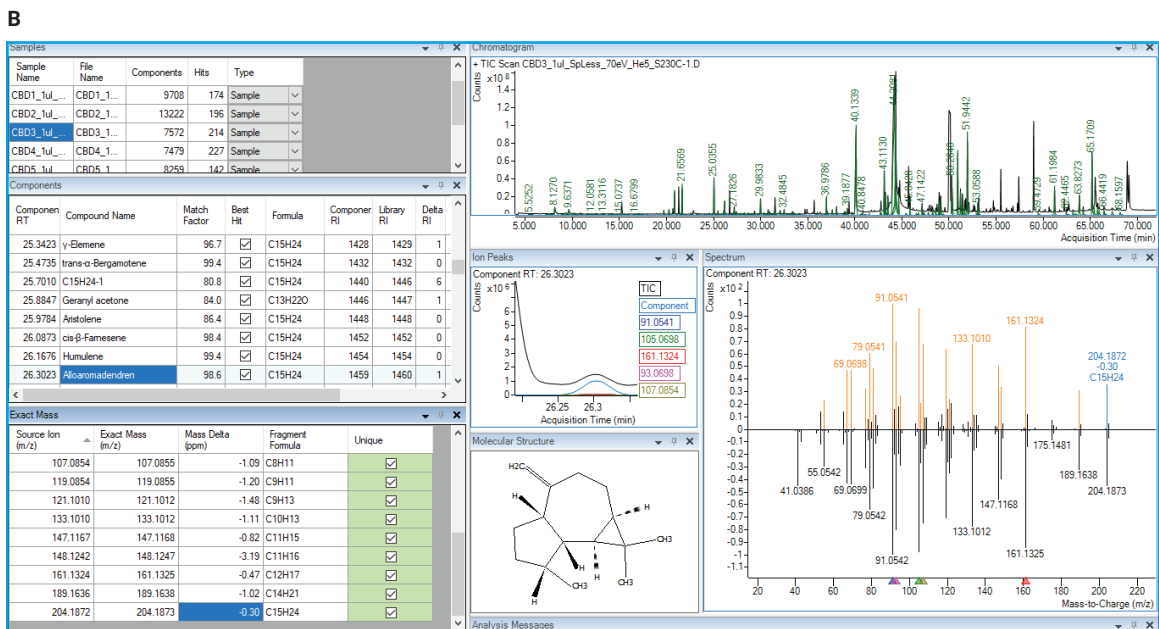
B

Samples

| Sample Name | File Name | Components | Hits | Type |
|---|---|---|---|---|
| CBD1_1ul_... | CBD1_1... | 9708 | 174 | Sample |
| CBD2_1ul_... | CBD2_1... | 13222 | 196 | Sample |
| CBD3_1ul_... | CBD3_1... | 7572 | 214 | Sample |
| CBD4_1ul_... | CBD4_1... | 7479 | 227 | Sample |
| CBD5_1ul | CBD5_1 | 8259 | 142 | Sample |

Components

| Componen RT | Compound Name | Match Factor | Best Hit | Formula | Componer RI | Library RI | Delta RI |
|---|---|---|---|---|---|---|---|
| 25.3423 | γ-Elemene | 96.7 | ☑ | C15H24 | 1428 | 1429 | 1 |
| 25.4735 | trans-α-Bergamotene | 99.4 | ☑ | C15H24 | 1432 | 1432 | 0 |
| 25.7010 | C15H24-1 | 80.8 | ☑ | C15H24 | 1440 | 1446 | 6 |
| 25.8847 | Geranyl acetone | 84.0 | ☑ | C13H22O | 1446 | 1447 | 1 |
| 25.9784 | Aristolene | 86.4 | ☑ | C15H24 | 1448 | 1448 | 0 |
| 26.0873 | cis-β-Farnesene | 98.4 | ☑ | C15H24 | 1452 | 1452 | 0 |
| 26.1676 | Humulene | 99.4 | ☑ | C15H24 | 1454 | 1454 | 0 |
| 26.3023 | Alloaromadendren | 98.6 | ☑ | C15H24 | 1459 | 1460 | 1 |

Exact Mass

| Source Ion (m/z) | Exact Mass (m/z) | Mass Delta (ppm) | Fragment Formula | Unique |
|---|---|---|---|---|
| 107.0854 | 107.0855 | -1.09 | C8H11 | ☑ |
| 119.0854 | 119.0855 | -1.20 | C9H11 | ☑ |
| 121.1010 | 121.1012 | -1.48 | C9H13 | ☑ |
| 133.1010 | 133.1012 | -1.11 | C10H13 | ☑ |
| 147.1167 | 147.1168 | -0.82 | C11H15 | ☑ |
| 148.1242 | 148.1247 | -3.19 | C11H16 | ☑ |
| 161.1324 | 161.1325 | -0.47 | C12H17 | ☑ |
| 189.1636 | 189.1638 | -1.02 | C14H21 | ☑ |
| 204.1872 | 204.1873 | -0.30 | C15H24 | ☑ |

Chromatogram
+ TIC Scan CBD3_1ul_SpLess_70eV_He5_S230C-1.D
Counts x10 8
1.4 1.2 1 0.8 0.6 0.4 0.2 0
5.5252 8.1270 9.6371 12.0581 13.3116 15.0737 16.6799 21.6569 25.0355 27.1826 29.9833 32.4845 36.9786 39.1877 40.8478 40.1339 43.1130 44.2081 47.1422 50.2640 51.9442 53.0588 59.4729 61.1984 62.4465 63.8273 65.1709 66.4419 68.1597
5.000 10.000 15.000 20.000 25.000 30.000 35.000 40.000 45.000 50.000 55.000 60.000 65.000 70.000
Acquisition Time (min)

Ion Peaks
Component RT: 26.3023
Counts x10 6
6 5 4 3 2 1 0
26.25 26.3
Acquisition Time (min)
TIC
Component
91.0541
105.0698
161.1324
93.0698
107.0854

Spectrum
Component RT: 26.3023
Counts x10 2
1 0.9 0.8 0.7 0.6 0.5 0.4 0.3 0.2 0.1 0 -0.1 -0.2 -0.3 -0.4 -0.5 -0.6 -0.7 -0.8 -0.9 -1 -1.1
91.0541
79.0541
69.0698
133.1010
161.1324
204.1872
-0.30
C15H24
55.0542
41.0386
69.0699
79.0542
91.0542
147.1168
133.1012
161.1325
175.1481
189.1638
204.1873
20 40 60 80 100 120 140 160 180 200 220
Mass-to-Charge (m/z)

Molecular Structure
H2C
H
H
CH3
H
H
CH3
CH3
H

Analysis Messages